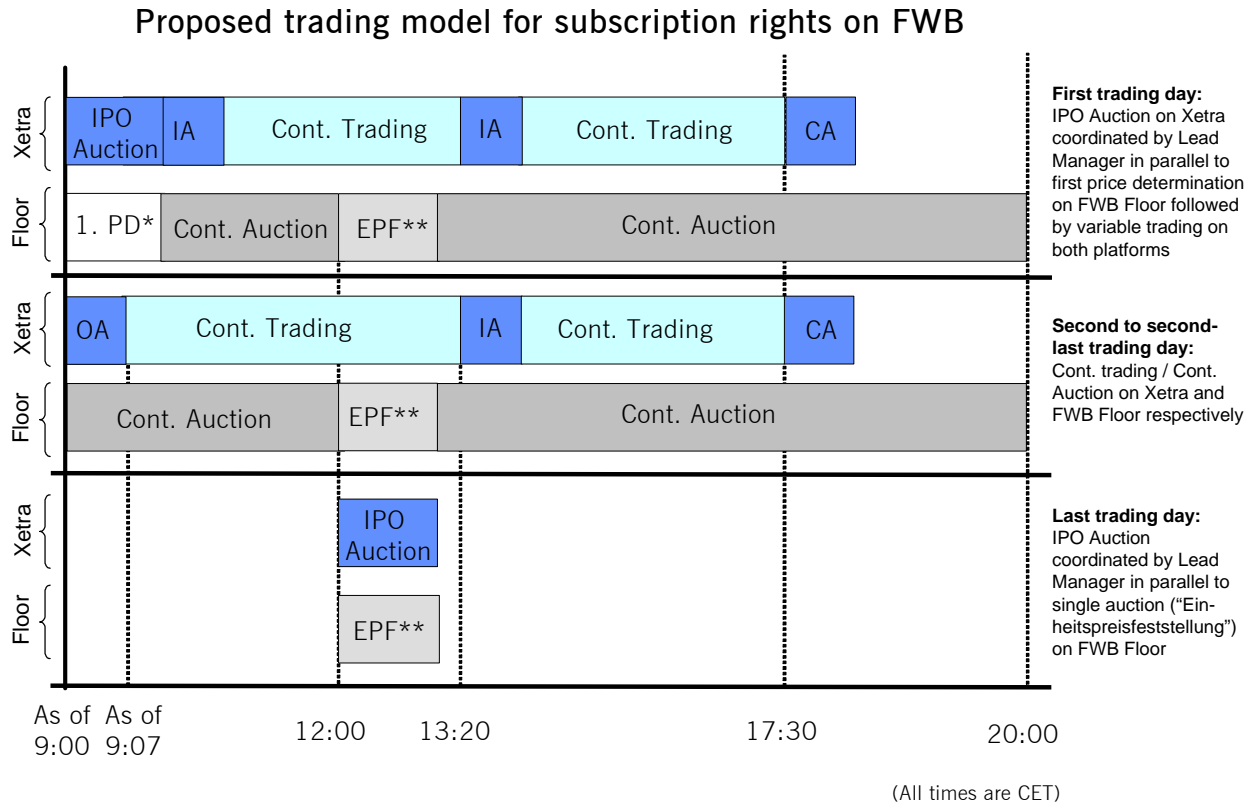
Proposed trading model for subscription rights on FWB

Xetra
IPO Auction | IA | Cont. Trading | IA | Cont. Trading | CA

Floor
1. PD* | Cont. Auction | EPF** | Cont. Auction

**First trading day:** IPO Auction on Xetra coordinated by Lead Manager in parallel to first price determination on FWB Floor followed by variable trading on both platforms

Xetra
OA | Cont. Trading | IA | Cont. Trading | CA

Floor
Cont. Auction | EPF** | Cont. Auction

**Second to second-last trading day:** Cont. trading / Cont. Auction on Xetra and FWB Floor respectively

Xetra
IPO Auction

Floor
EPF**

**Last trading day:** IPO Auction coordinated by Lead Manager in parallel to single auction ("Einheitspreisfeststellung") on FWB Floor

As of 9:00 As of 9:07 12:00 13:20 17:30 20:00

(All times are CET)